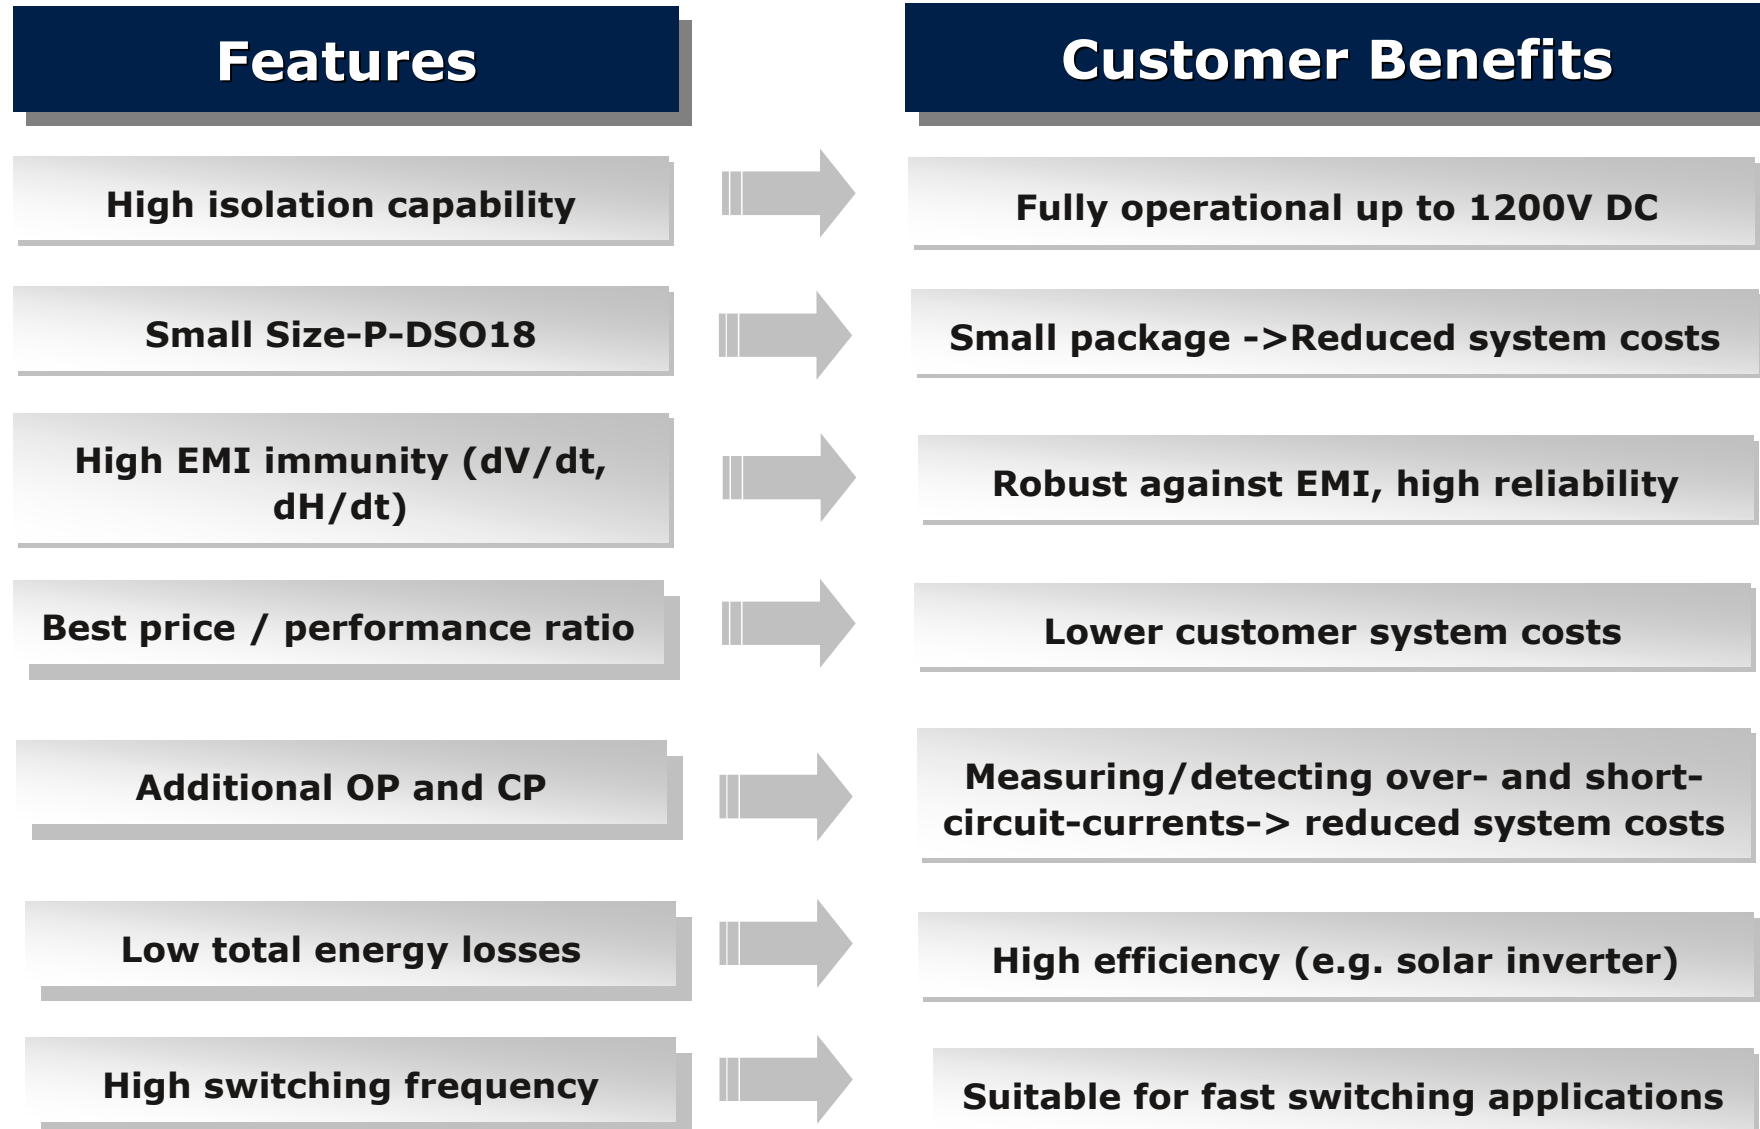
Features

Customer Benefits

High isolation capability

Fully operational up to 1200V DC

Small Size-P-DSO18

Small package ->Reduced system costs

High EMI immunity (dV/dt, dH/dt)

Robust against EMI, high reliability

Best price / performance ratio

Lower customer system costs

Additional OP and CP

Measuring/detecting over- and short-circuit-currents-> reduced system costs

Low total energy losses

High efficiency (e.g. solar inverter)

High switching frequency

Suitable for fast switching applications